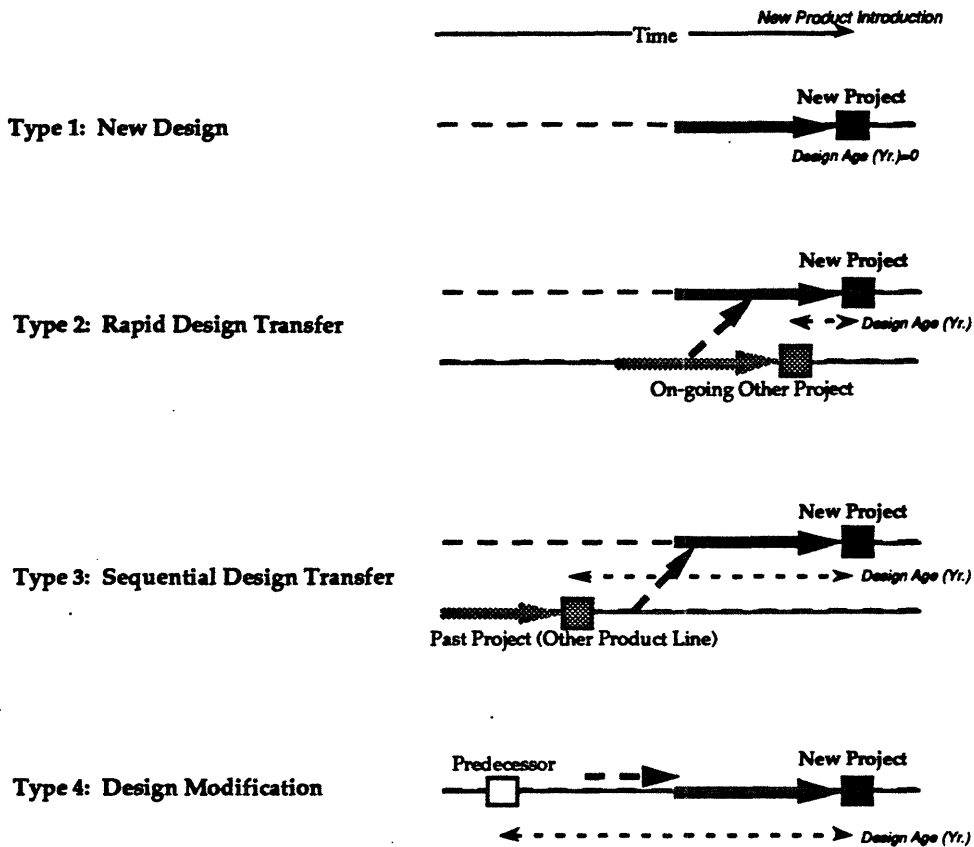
Time

New Product Introduction

Type 1: New Design

New Project

Design Age (Yr.)=0

Type 2: Rapid Design Transfer

New Project

Design Age (Yr.)

On-going Other Project

Type 3: Sequential Design Transfer

New Project

Design Age (Yr.)

Past Project (Other Product Line)

Type 4: Design Modification

Predecessor

New Project

Design Age (Yr.)